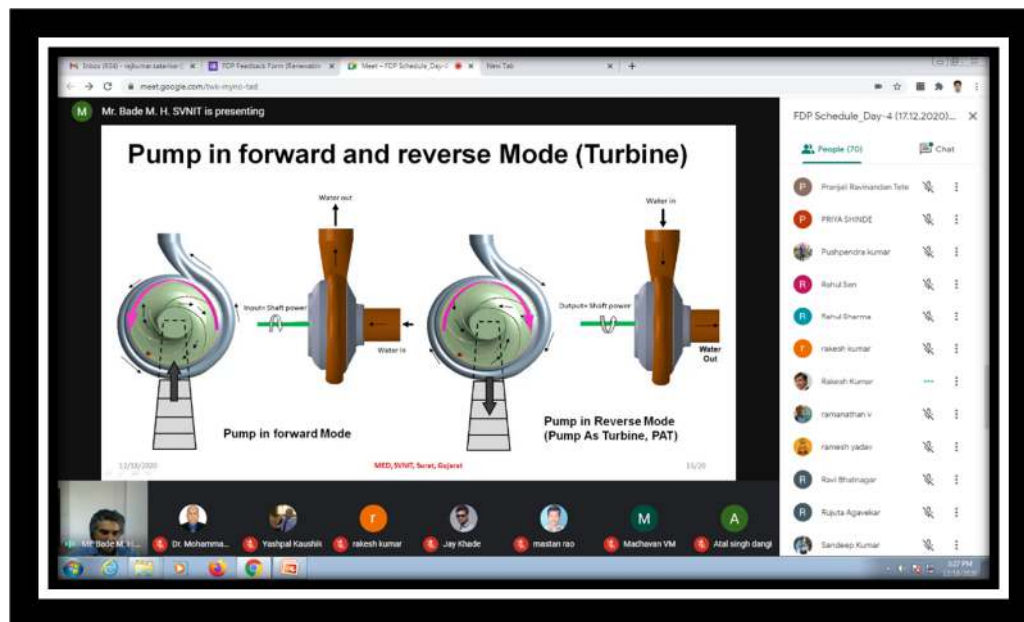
Inbox (934) - rajkumar.satankar | FDP Feedback Form (Renewable | Meet – FDP Schedule_Day-4 | New Tab

meet.google.com/twk-myno-tad

M Mr. Bade M. H. SVNIT is presenting

Pump in forward and reverse Mode (Turbine)

Water out

Input= Shaft power

Water in

Pump in forward Mode

Water in

Output= Shaft power

Water Out

Pump in Reverse Mode (Pump As Turbine, PAT)

12/10/2020

MED, SVNIT, Surat, Gujarat

15/20

FDP Schedule_Day-4 (17.12.2020)...

People (70)

Chat

Pranjali Ravinandan Tete

PRIYA SHINDE

Pushpendra kumar

Rahul Sen

Rahul Sharma

rakesh kumar

Rakesh Kumar

ramanathan v

ramesh yadav

Ravi Bhatnagar

Rujuta Agavekar

Sandeep Kumar

Mr Bade M. H.

Dr. Mohamma...

Yashpal Kaushik

rakesh kumar

Jay Khade

mastan rao

Madhavan VM

Atal singh dangi

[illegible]